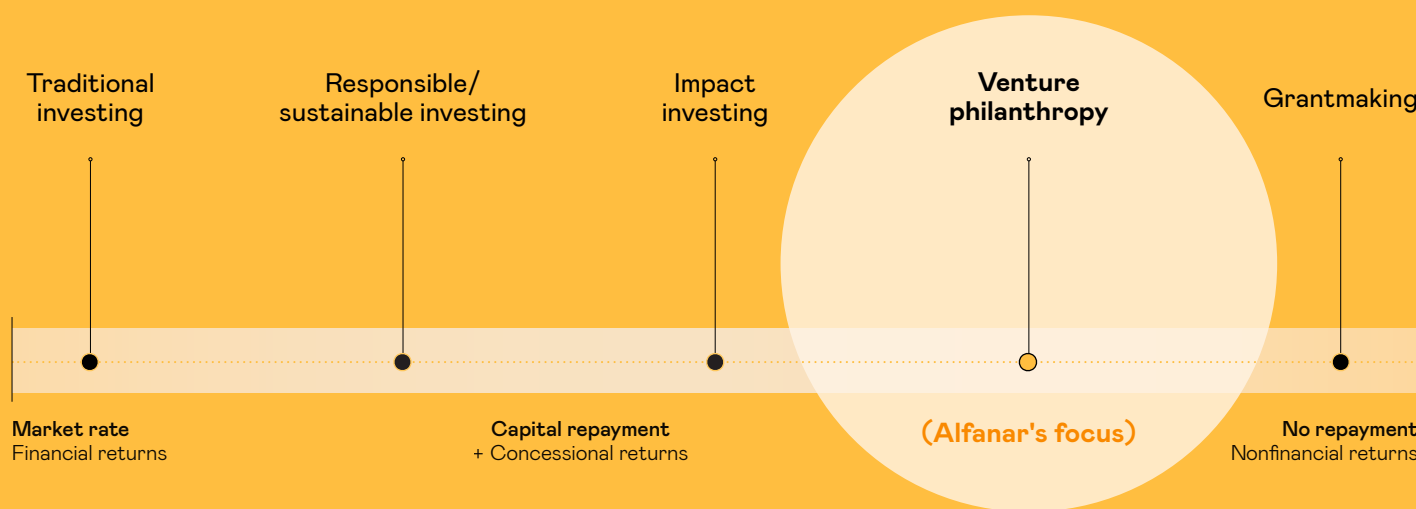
Traditional investing

Responsible/ sustainable investing

Impact investing

Venture philanthropy

Grantmaking

Market rate
Financial returns

Capital repayment
+ Concessional returns

(Alfanar's focus)

No repayment
Nonfinancial returns